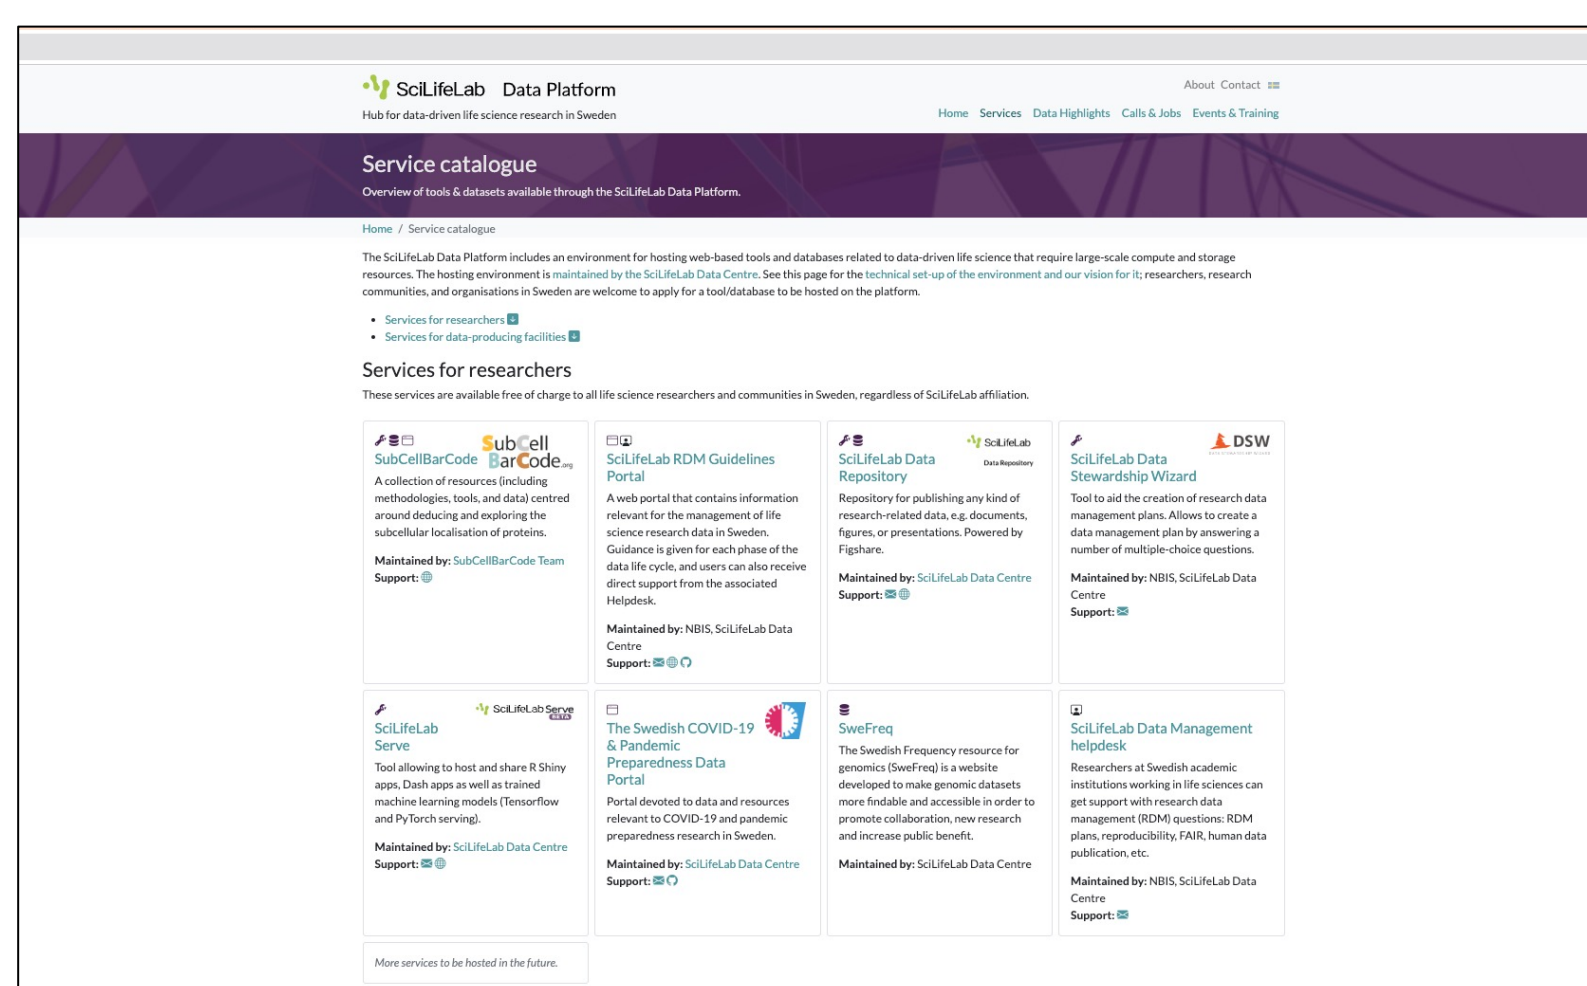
SciLifeLab Data Platform
Hub for data-driven life science research in Sweden

About Contact

Home Services Data Highlights Calls & Jobs Events & Training

Service catalogue
Overview of tools & datasets available through the SciLifeLab Data Platform.

Home / Service catalogue

The SciLifeLab Data Platform includes an environment for hosting web-based tools and databases related to data-driven life science that require large-scale compute and storage resources. The hosting environment is maintained by the SciLifeLab Data Centre. See this page for the technical set-up of the environment and our vision for it; researchers, research communities, and organisations in Sweden are welcome to apply for a tool/database to be hosted on the platform.

- Services for researchers
- Services for data-producing facilities

Services for researchers
These services are available free of charge to all life science researchers and communities in Sweden, regardless of SciLifeLab affiliation.

SubCell BarCode.org
SubCellBarCode
A collection of resources (including methodologies, tools, and data) centred around deducing and exploring the subcellular localisation of proteins.
Maintained by: SubCellBarCode Team
Support:

SciLifeLab RDM Guidelines Portal
A web portal that contains information relevant for the management of life science research data in Sweden. Guidance is given for each phase of the data life cycle, and users can also receive direct support from the associated Helpdesk.
Maintained by: NBIS, SciLifeLab Data Centre
Support:

SciLifeLab Data Repository
SciLifeLab Data Repository
Repository for publishing any kind of research-related data, e.g. documents, figures, or presentations. Powered by Figshare.
Maintained by: SciLifeLab Data Centre
Support:

DSW
SciLifeLab Data Stewardship Wizard
Tool to aid the creation of research data management plans. Allows to create a data management plan by answering a number of multiple-choice questions.
Maintained by: NBIS, SciLifeLab Data Centre
Support:

SciLifeLab Serve BETA
SciLifeLab Serve
Tool allowing to host and share R Shiny apps, Dash apps as well as trained machine learning models (Tensorflow and PyTorch serving).
Maintained by: SciLifeLab Data Centre
Support:

The Swedish COVID-19 & Pandemic Preparedness Data Portal
Portal devoted to data and resources relevant to COVID-19 and pandemic preparedness research in Sweden.
Maintained by: SciLifeLab Data Centre
Support:

SweFreq
The Swedish Frequency resource for genomics (SweFreq) is a website developed to make genomic datasets more findable and accessible in order to promote collaboration, new research and increase public benefit.
Maintained by: SciLifeLab Data Centre

SciLifeLab Data Management helpdesk
Researchers at Swedish academic institutions working in life sciences can get support with research data management (RDM) questions: RDM plans, reproducibility, FAIR, human data publication, etc.
Maintained by: NBIS, SciLifeLab Data Centre
Support:

More services to be hosted in the future.